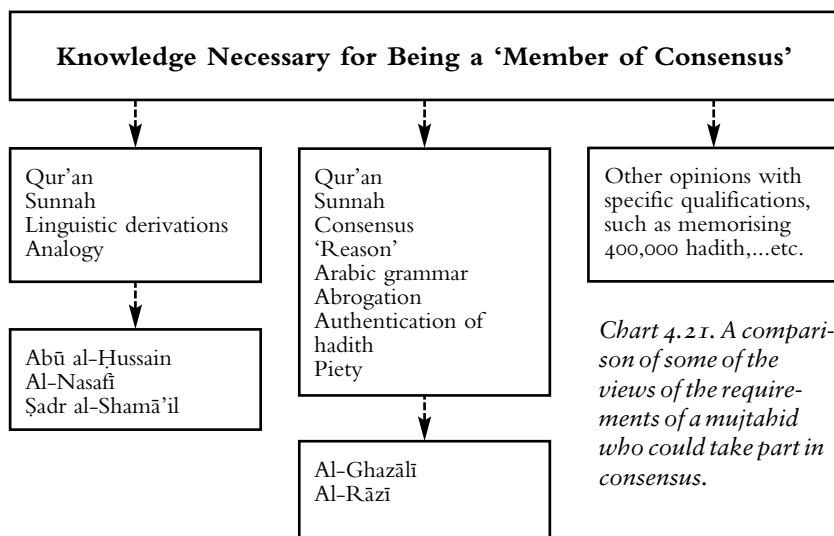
Knowledge Necessary for Being a 'Member of Consensus'

Qur'an
Sunnah
Linguistic derivations
Analogy

Abū al-Ḥussain
Al-Nasafī
Ṣadr al-Shamā'il

Qur'an
Sunnah
Consensus
'Reason'
Arabic grammar
Abrogation
Authentication of hadith
Piety

Al-Ghazālī
Al-Rāzī

Other opinions with specific qualifications, such as memorising 400,000 hadith,...etc.

Chart 4.21. A comparison of some of the views of the requirements of a mujtahid who could take part in consensus.